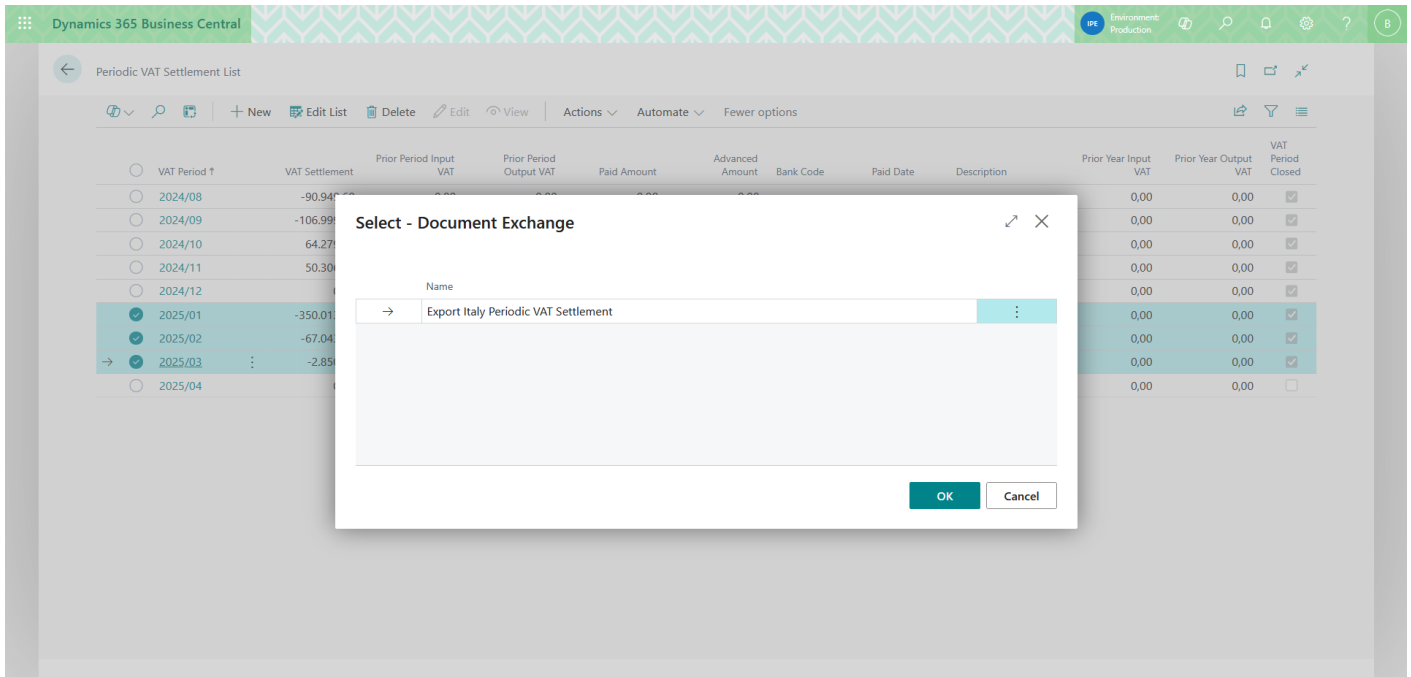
Dynamics 365 Business Central

IPE Environment: Production

B

Periodic VAT Settlement List

New Edit List Delete Edit View Actions Automate Fewer options

| VAT Period ↑ | VAT Settlement | Prior Period Input VAT | Prior Period Output VAT | Paid Amount | Advanced Amount | Bank Code | Paid Date | Description | Prior Year Input VAT | Prior Year Output VAT | VAT Period Closed |
|---|---|---|---|---|---|---|---|---|---|---|---|
| 2024/08 | -90.94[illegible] | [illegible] | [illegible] | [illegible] | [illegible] | | | | 0,00 | 0,00 | |
| 2024/09 | -106.99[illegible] | | | | | | | | 0,00 | 0,00 | |
| 2024/10 | 64.27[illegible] | | | | | | | | 0,00 | 0,00 | |
| 2024/11 | 50.30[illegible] | | | | | | | | 0,00 | 0,00 | |
| 2024/12 | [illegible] | | | | | | | | 0,00 | 0,00 | |
| 2025/01 | -350.01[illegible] | | | | | | | | 0,00 | 0,00 | |
| 2025/02 | -67.04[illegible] | | | | | | | | 0,00 | 0,00 | |
| 2025/03 | -2.85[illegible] | | | | | | | | 0,00 | 0,00 | |
| 2025/04 | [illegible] | | | | | | | | 0,00 | 0,00 | |

Select - Document Exchange

Name

Export Italy Periodic VAT Settlement

OK Cancel